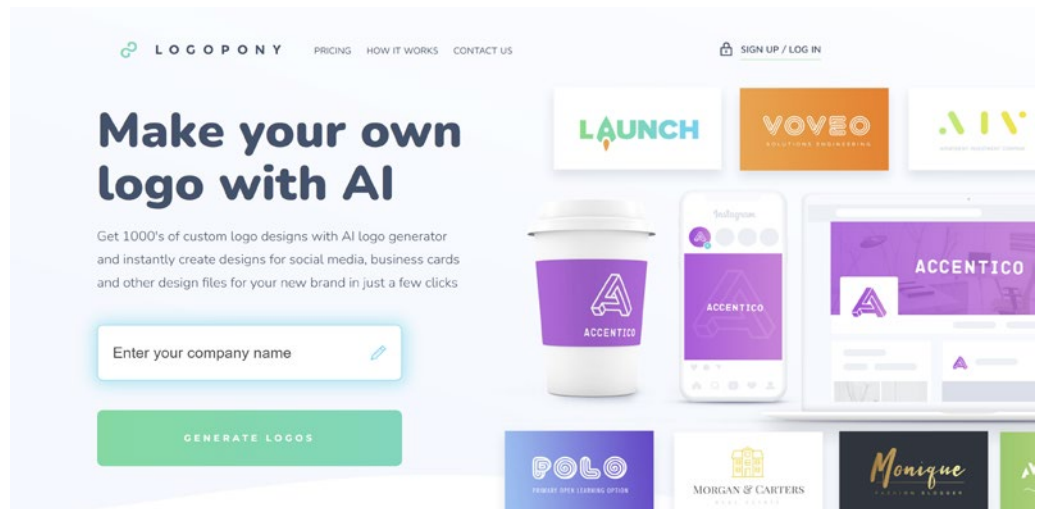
LOGOPONY PRICING HOW IT WORKS CONTACT US SIGN UP / LOG IN

Make your own logo with AI

Get 1000's of custom logo designs with AI logo generator and instantly create designs for social media, business cards and other design files for your new brand in just a few clicks

Enter your company name

GENERATE LOGOS

LAUNCH

VOVEO
SOLUTIONS ENGINEERING

AIV
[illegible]

Instagram

ACCENTICO

ACCENTICO

ACCENTICO

POLO
PRIMARY OPEN LEARNING OPTION

MORGAN & CARTERS
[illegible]

Monique
FASHION BLOGGER